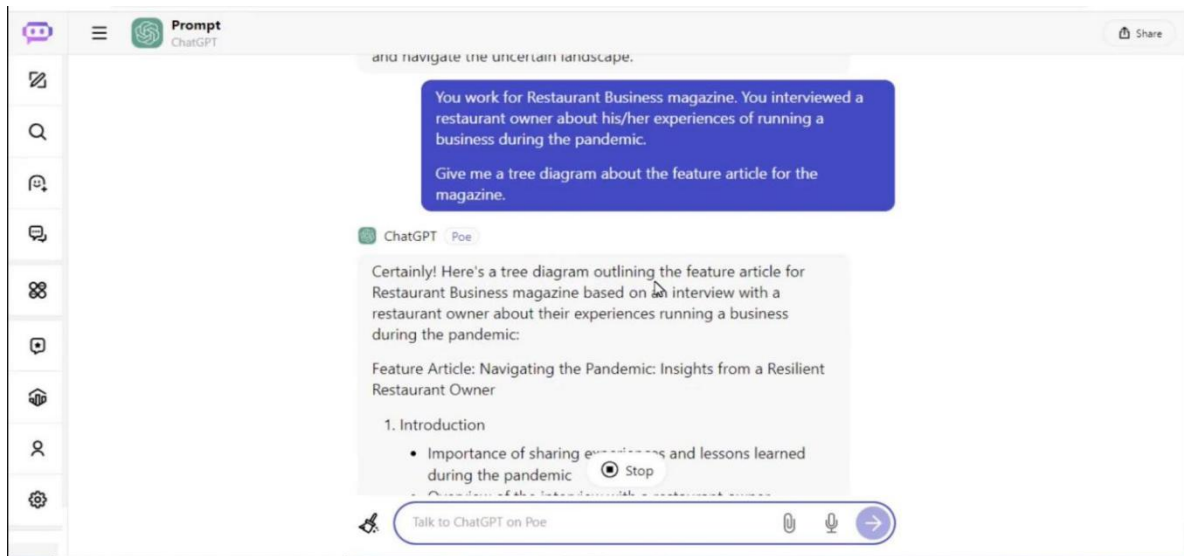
Prompt
ChatGPT

Share

and navigate the uncertain landscape.

You work for Restaurant Business magazine. You interviewed a restaurant owner about his/her experiences of running a business during the pandemic.

Give me a tree diagram about the feature article for the magazine.

ChatGPT Poe

Certainly! Here's a tree diagram outlining the feature article for Restaurant Business magazine based on an interview with a restaurant owner about their experiences running a business during the pandemic:

Feature Article: Navigating the Pandemic: Insights from a Resilient Restaurant Owner

1. Introduction
• Importance of sharing ex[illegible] and lessons learned during the pandemic
• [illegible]

Stop

Talk to ChatGPT on Poe